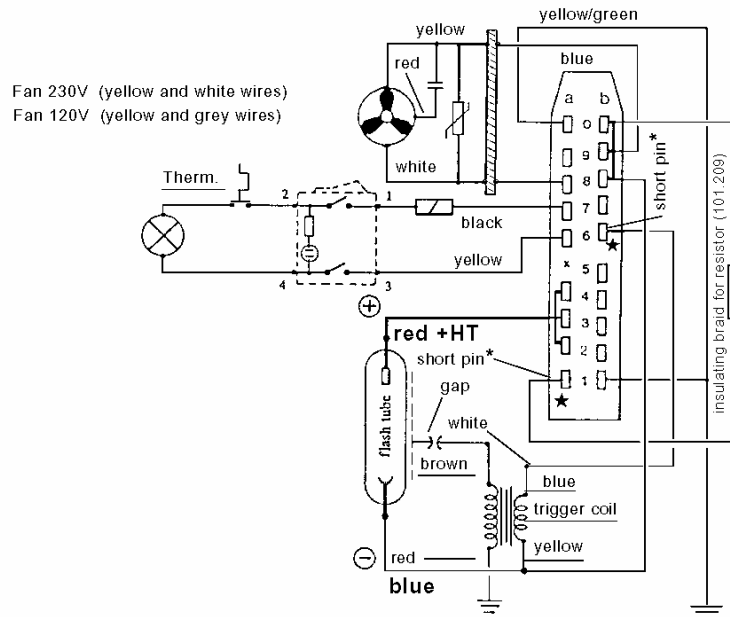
yellow/green

yellow

blue

red

Fan 230V (yellow and white wires)
Fan 120V (yellow and grey wires)

a b

o

9

short pin*

white

8

Therm.

2 1

black

7

6

yellow

4 3

x

5

4

⊕

3

red +HT

2

short pin*

1

insulating braid for resistor (101.209)

gap

flash tube

white

brown

blue

trigger coil

yellow

⊖

red

blue